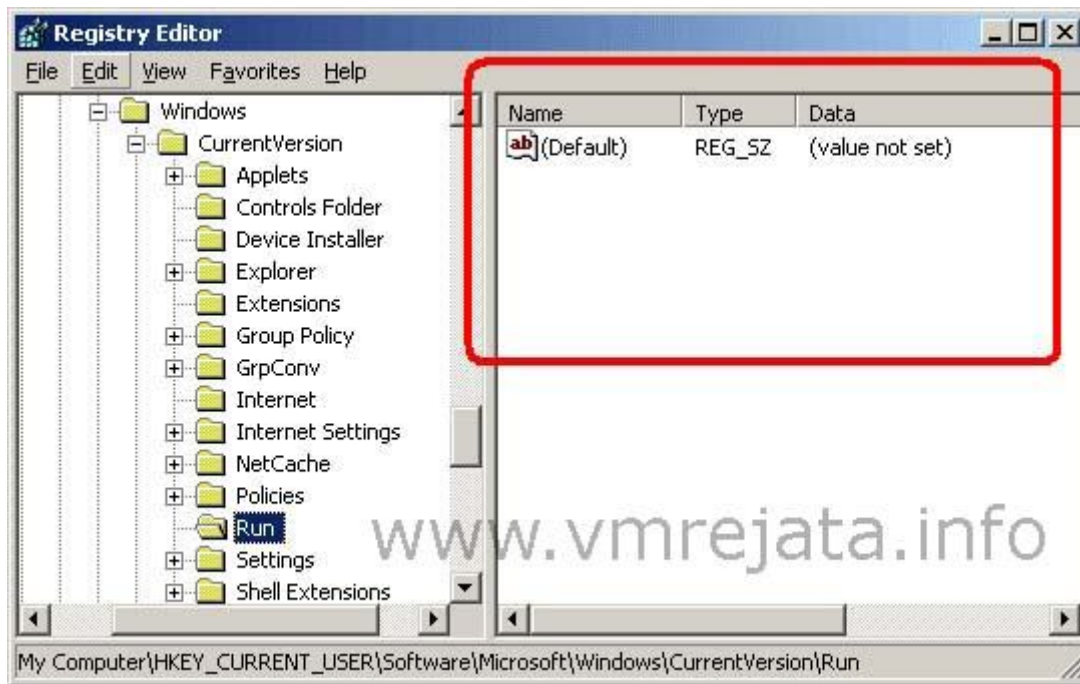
Registry Editor

File Edit View Favorites Help

Windows
CurrentVersion
Applets
Controls Folder
Device Installer
Explorer
Extensions
Group Policy
GrpConv
Internet
Internet Settings
NetCache
Policies
Run
Settings
Shell Extensions

| Name | Type | Data |
|---|---|---|
| ab (Default) | REG_SZ | (value not set) |

www.vmrejata.info

My Computer\HKEY_CURRENT_USER\Software\Microsoft\Windows\CurrentVersion\Run